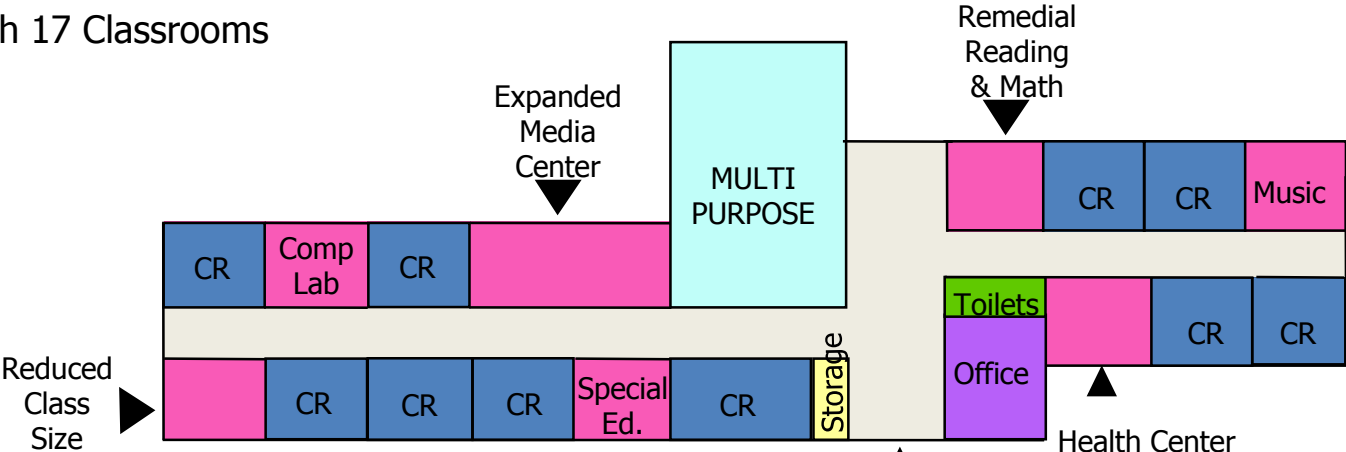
h 17 Classrooms

Remedial Reading & Math

Expanded Media Center

MULTI PURPOSE

CR

CR

Music

CR

Comp Lab

CR

Toilets

CR

CR

Reduced Class Size

CR

CR

CR

Special Ed.

CR

Storage

Office

Health Center